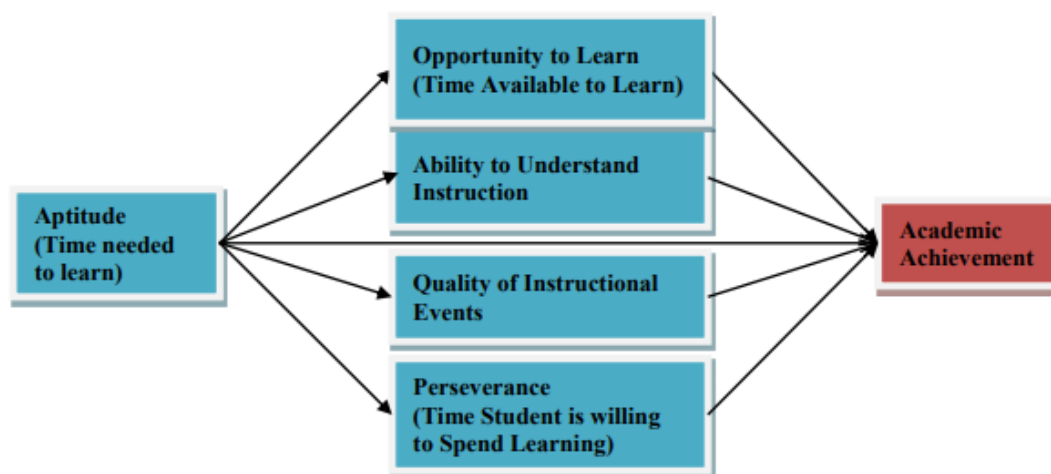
Aptitude (Time needed to learn)

Opportunity to Learn (Time Available to Learn)

Ability to Understand Instruction

Quality of Instructional Events

Perseverance (Time Student is willing to Spend Learning)

Academic Achievement